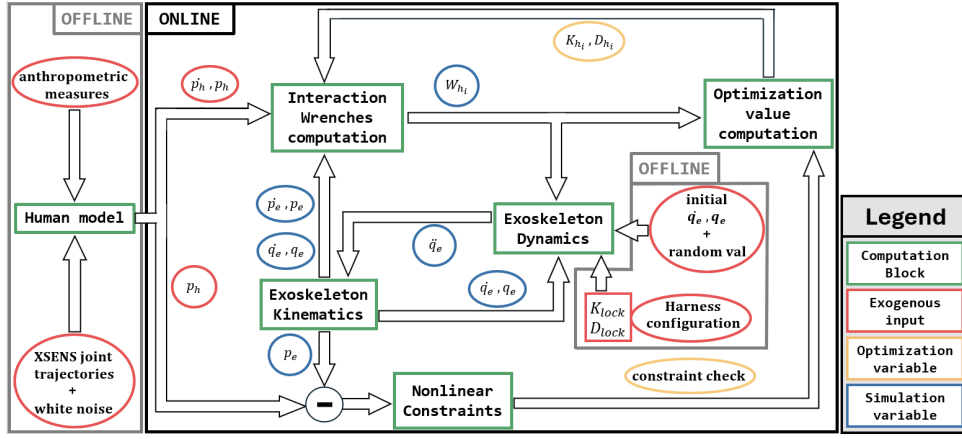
OFFLINE

ONLINE

anthropometric measures

Human model

XSENS joint trajectories + white noise

$\dot{p_h}, p_h$

$p_h$

Interaction Wrenches computation

$W_{h_i}$

$K_{h_i}, D_{h_i}$

Optimization value computation

OFFLINE

initial $\dot{q_e}, q_e$ + random val

Exoskeleton Dynamics

$\dot{p_e}, p_e$

$\dot{q_e}, q_e$

$\ddot{q_e}$

Exoskeleton Kinematics

$\dot{q_e}, q_e$

$K_{lock}$ $D_{lock}$

Harness configuration

$p_e$

-

Nonlinear Constraints

constraint check

Legend

Computation Block

Exogenous input

Optimization variable

Simulation variable